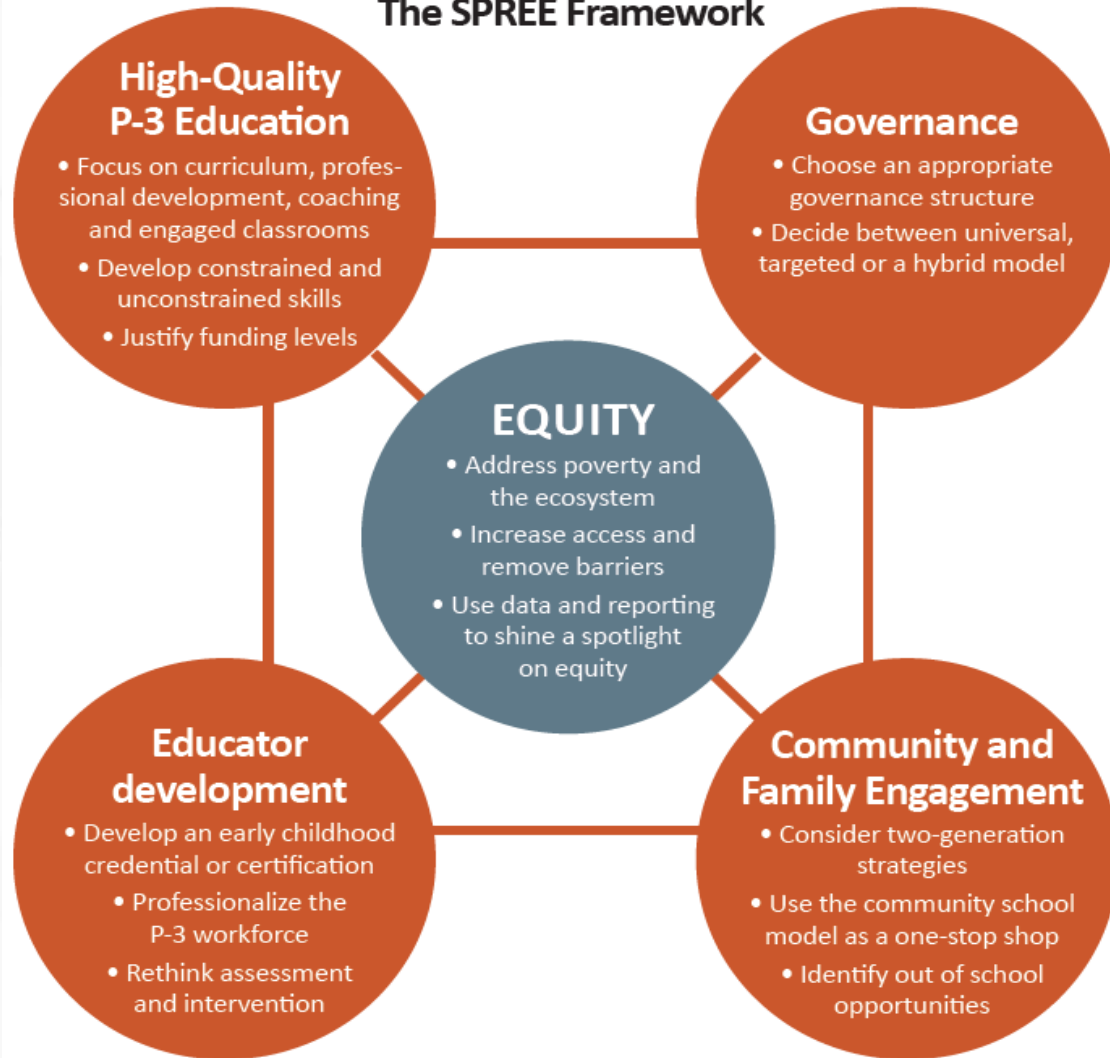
The SPREE Framework

High-Quality P-3 Education
• Focus on curriculum, professional development, coaching and engaged classrooms
• Develop constrained and unconstrained skills
• Justify funding levels

Governance
• Choose an appropriate governance structure
• Decide between universal, targeted or a hybrid model

EQUITY
• Address poverty and the ecosystem
• Increase access and remove barriers
• Use data and reporting to shine a spotlight on equity

Educator development
• Develop an early childhood credential or certification
• Professionalize the P-3 workforce
• Rethink assessment and intervention

Community and Family Engagement
• Consider two-generation strategies
• Use the community school model as a one-stop shop
• Identify out of school opportunities